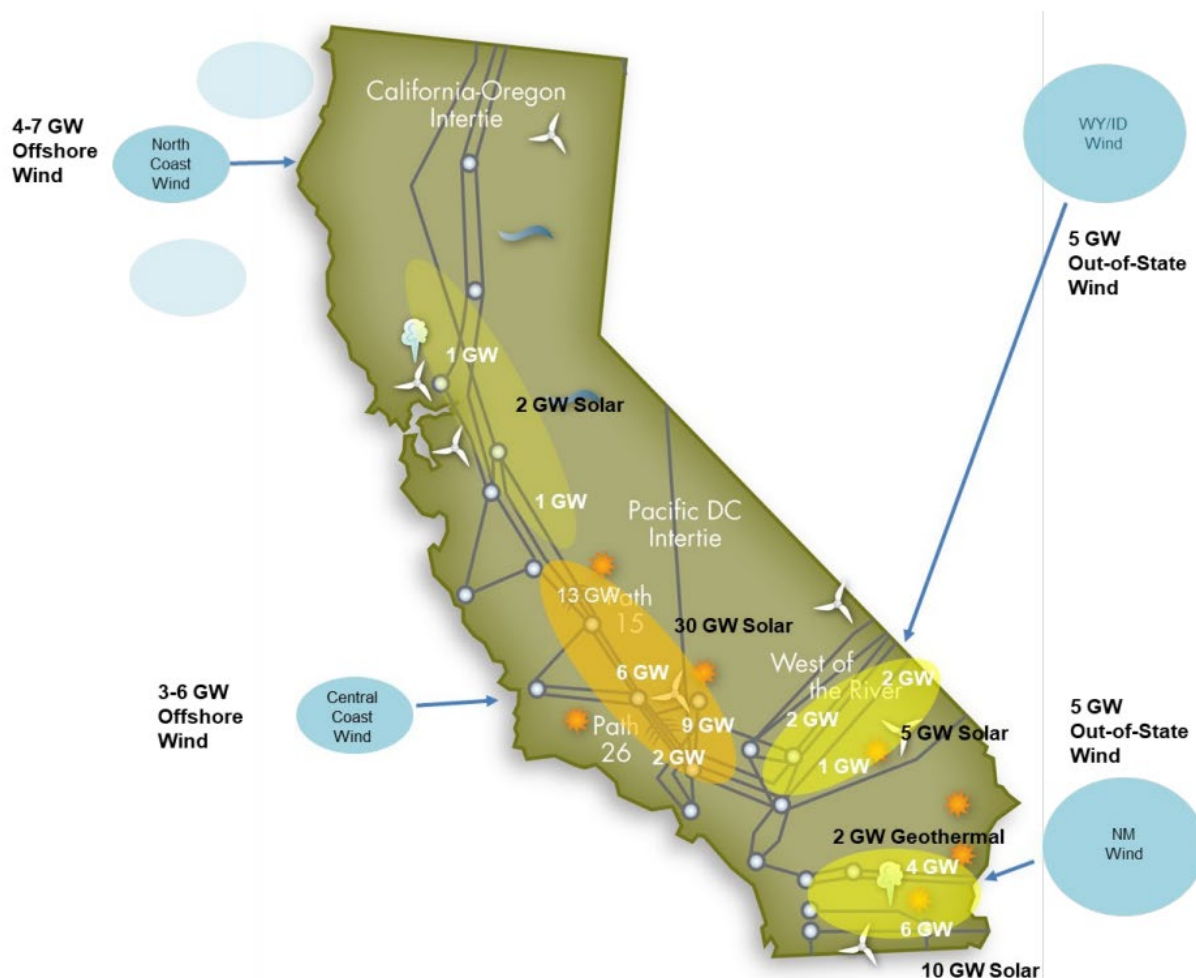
4-7 GW Offshore Wind

North Coast Wind

California-Oregon Intertie

WY/ID Wind

5 GW Out-of-State Wind

1 GW

2 GW Solar

1 GW

Pacific DC Intertie

13 GW

Path 15

30 GW Solar

West of the River

2 GW

3-6 GW Offshore Wind

Central Coast Wind

6 GW

9 GW

Path 26

2 GW

2 GW

5 GW Solar

1 GW

5 GW Out-of-State Wind

NM Wind

2 GW Geothermal

4 GW

6 GW

10 GW Solar